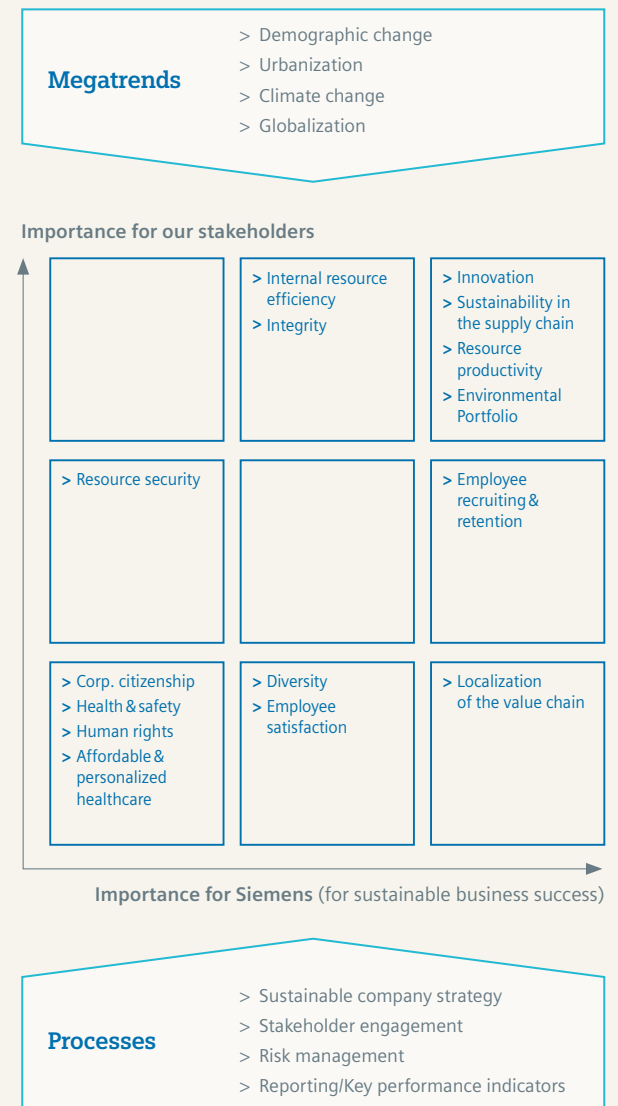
Megatrends

> Demographic change
> Urbanization
> Climate change
> Globalization

Importance for our stakeholders

> Internal resource efficiency
> Integrity

> Innovation
> Sustainability in the supply chain
> Resource productivity
> Environmental Portfolio

> Resource security

> Employee recruiting & retention

> Corp. citizenship
> Health & safety
> Human rights
> Affordable & personalized healthcare

> Diversity
> Employee satisfaction

> Localization of the value chain

Importance for Siemens (for sustainable business success)

Processes

> Sustainable company strategy
> Stakeholder engagement
> Risk management
> Reporting/Key performance indicators